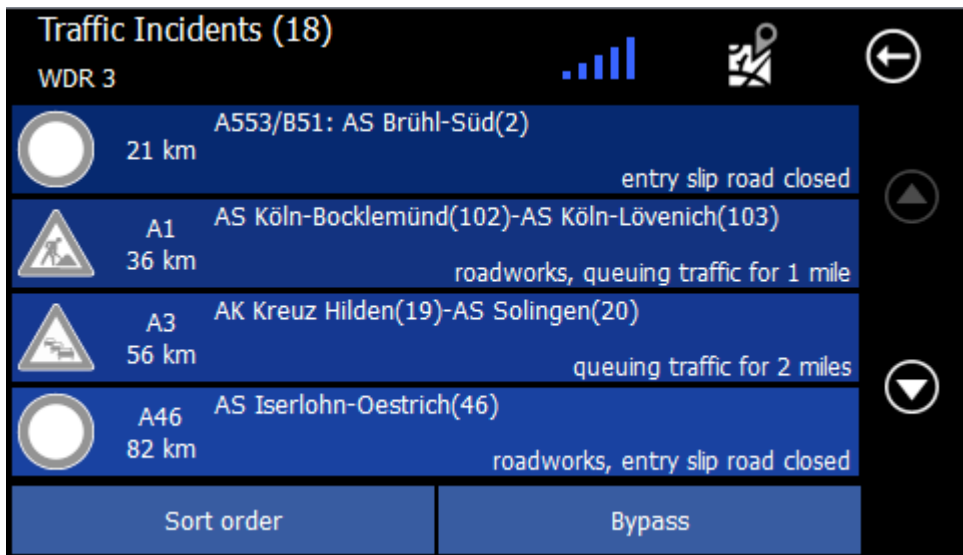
Traffic Incidents (18)
WDR 3

21 km
A553/B51: AS Brühl-Süd(2)
entry slip road closed

A1
36 km
AS Köln-Bocklemünd(102)-AS Köln-Lövenich(103)
roadworks, queuing traffic for 1 mile

A3
56 km
AK Kreuz Hilden(19)-AS Solingen(20)
queuing traffic for 2 miles

A46
82 km
AS Iserlohn-Oestrich(46)
roadworks, entry slip road closed

Sort order
Bypass